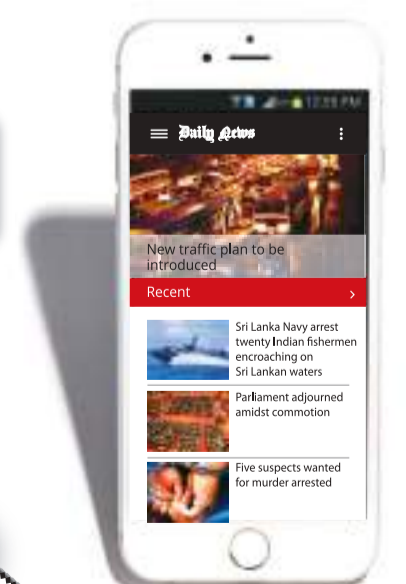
12:23 PM

Daily News

New traffic plan to be introduced

Recent

Sri Lanka Navy arrest twenty Indian fishermen encroaching on Sri Lankan waters

Parliament adjourned amidst commotion

Five suspects wanted for murder arrested